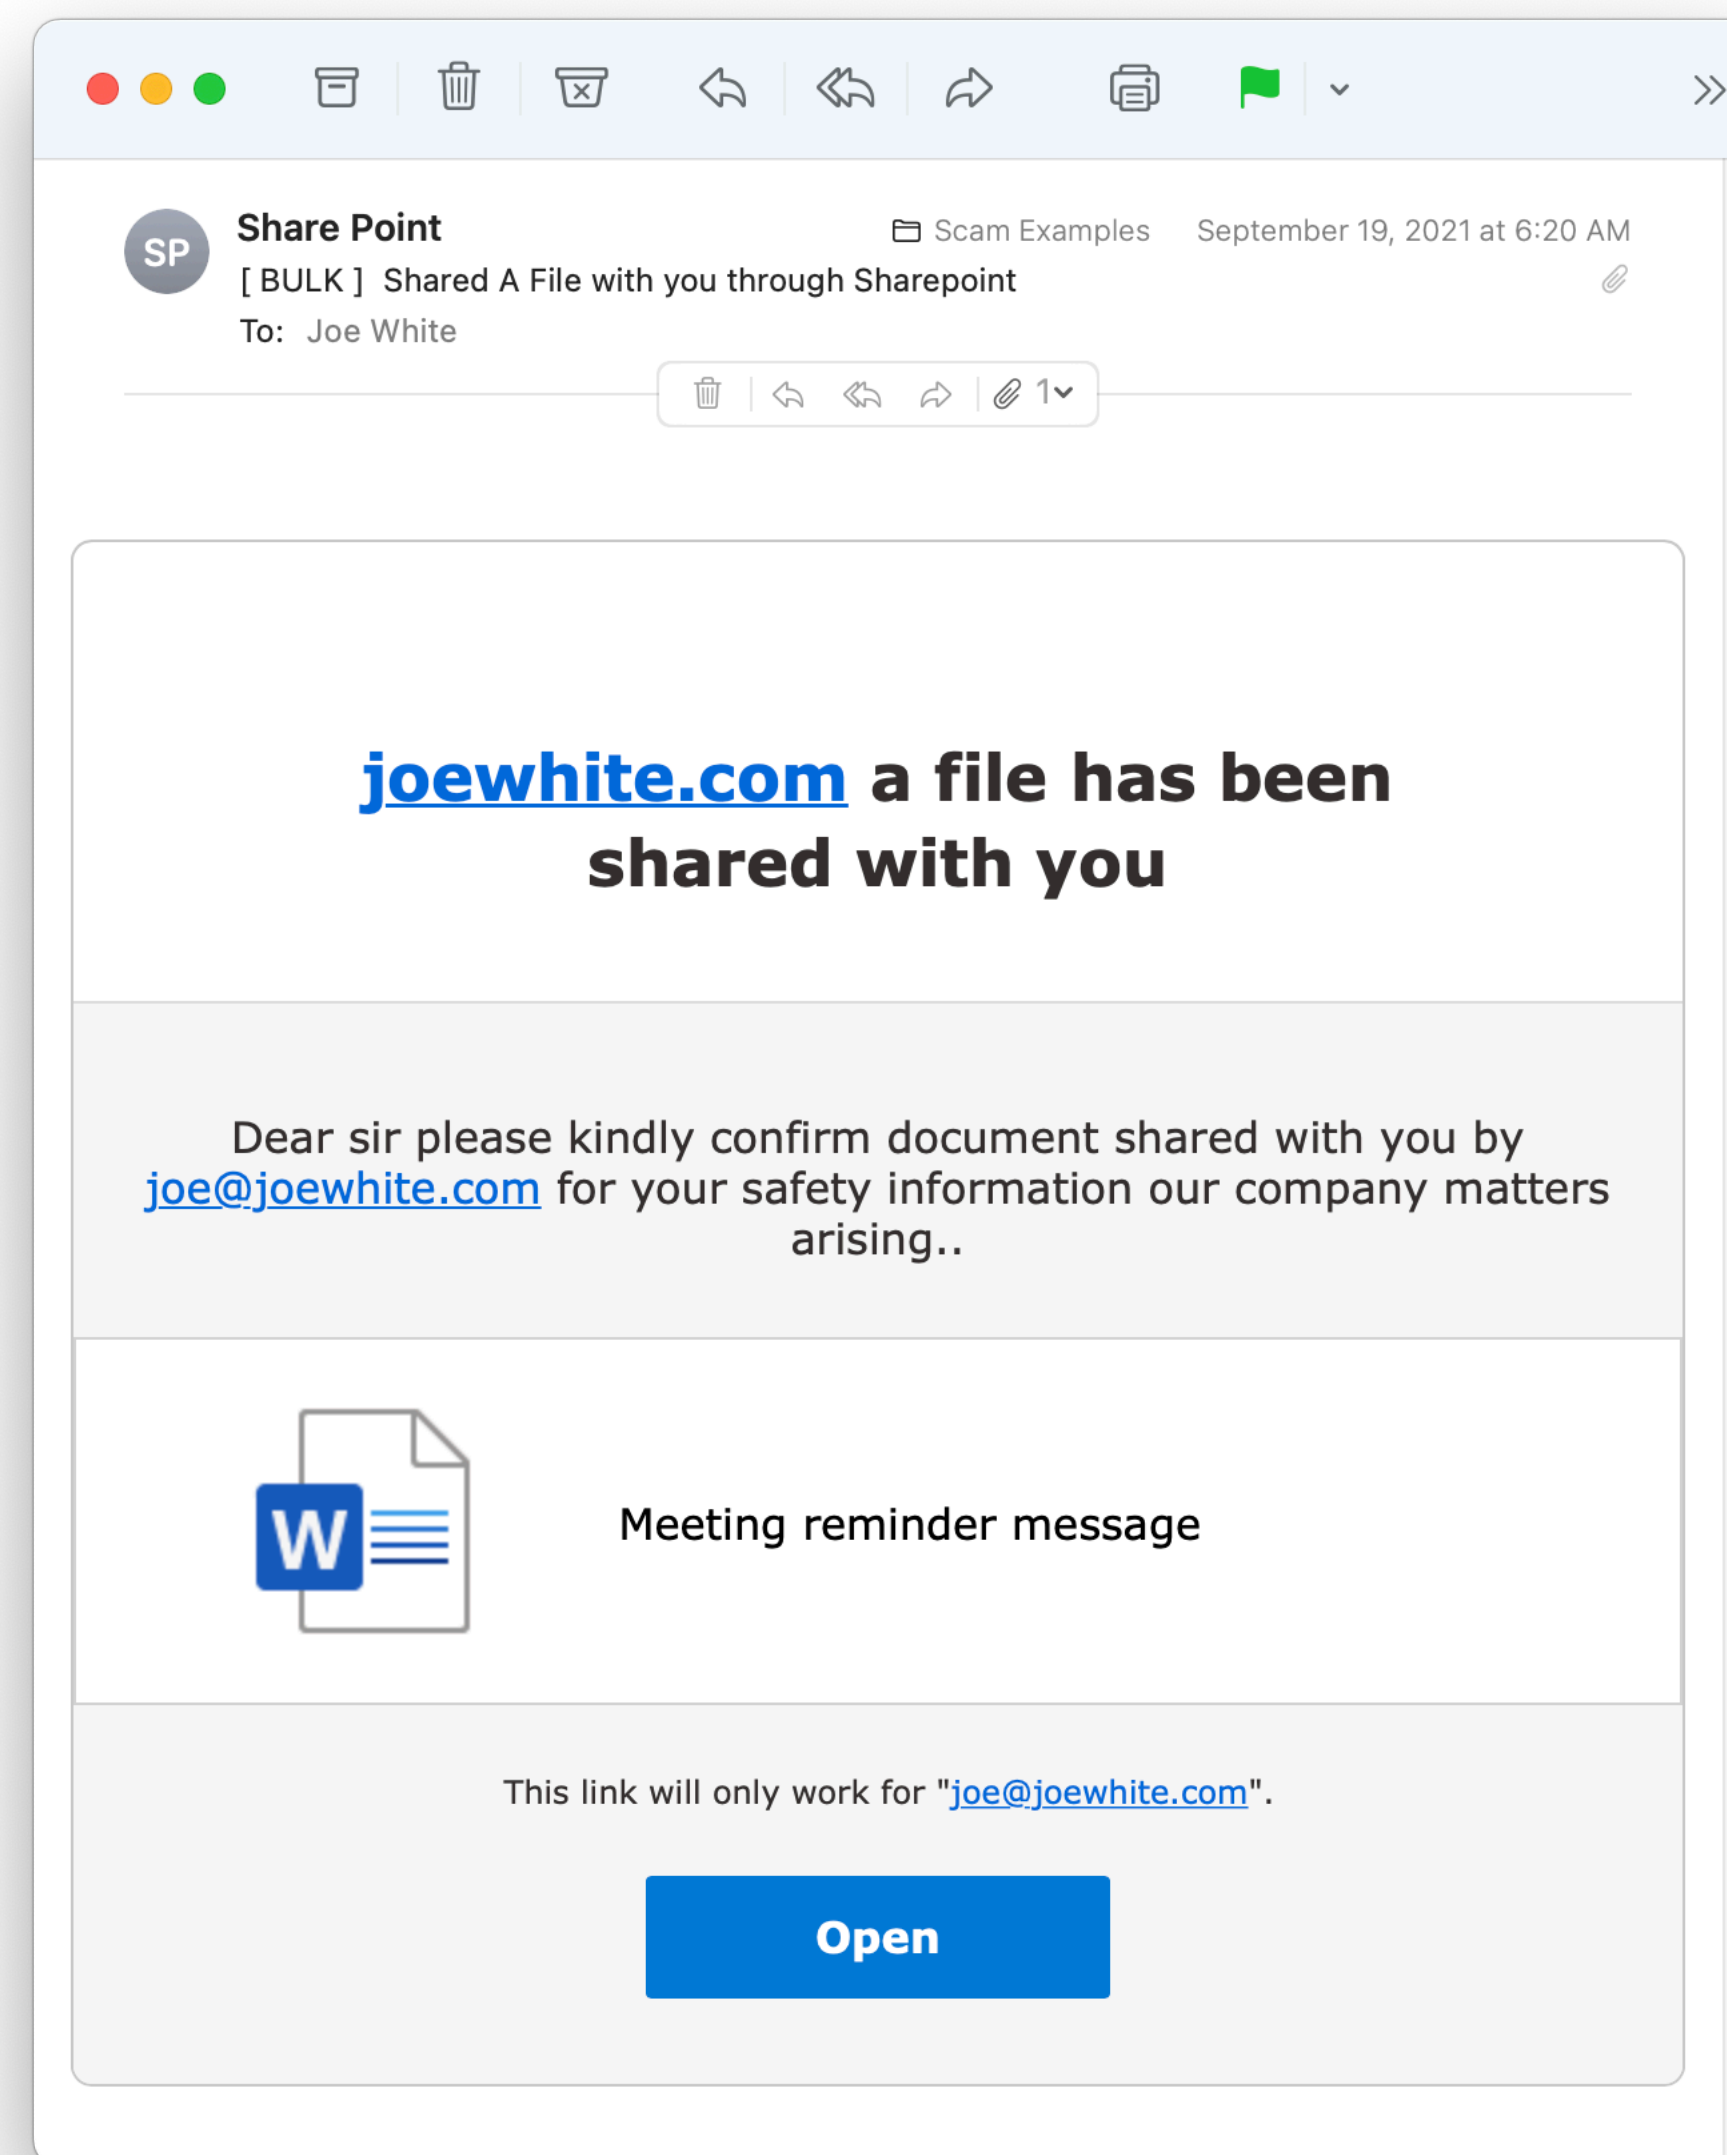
SP
Share Point
Scam Examples
September 19, 2021 at 6:20 AM
[ BULK ] Shared A File with you through Sharepoint
To: Joe White

1

joewhite.com a file has been shared with you

Dear sir please kindly confirm document shared with you by joe@joewhite.com for your safety information our company matters arising..

W

Meeting reminder message

This link will only work for "joe@joewhite.com".

Open